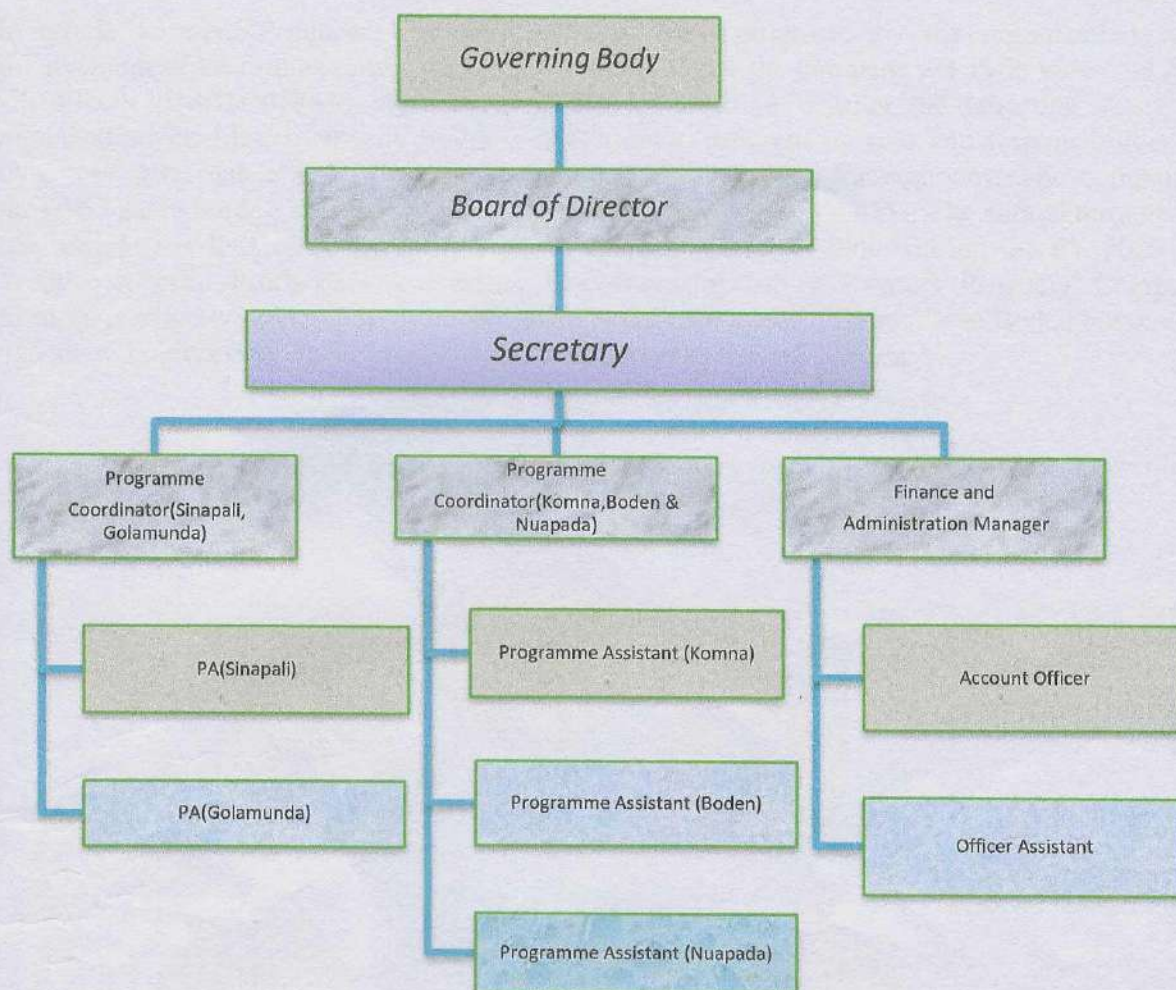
Governing Body

Board of Director

Secretary

Programme Coordinator(Sinapali, Golamunda)

PA(Sinapali)

PA(Golamunda)

Programme Coordinator(Komna,Boden & Nuapada)

Programme Assistant (Komna)

Programme Assistant (Boden)

Programme Assistant (Nuapada)

Finance and Administration Manager

Account Officer

Officer Assistant